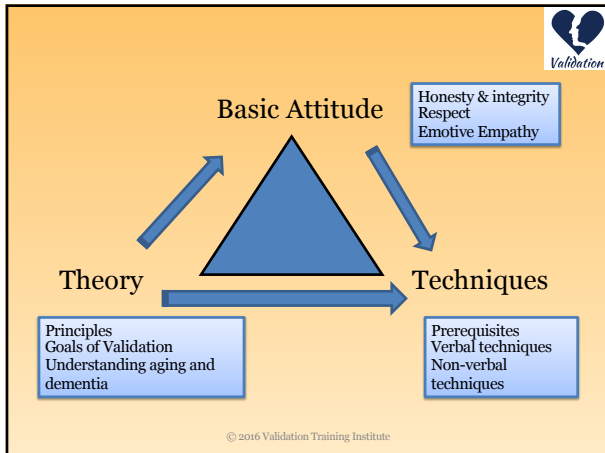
Validation

Basic Attitude

Honesty & integrity
Respect
Emotive Empathy

Theory

Techniques

Principles
Goals of Validation
Understanding aging and dementia

Prerequisites
Verbal techniques
Non-verbal techniques

© 2016 Validation Training Institute